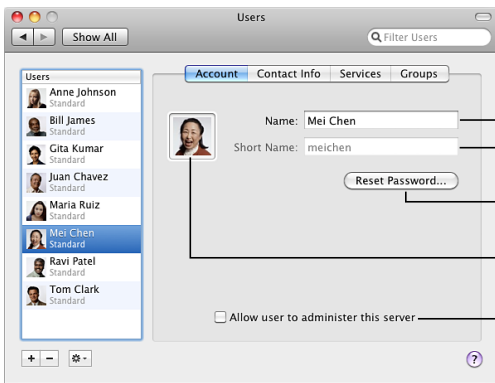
Users

Show All

Filter Users

Users

Anne Johnson
Standard

Bill James
Standard

Gita Kumar
Standard

Juan Chavez
Standard

Maria Ruiz
Standard

Mei Chen
Standard

Ravi Patel
Standard

Tom Clark
Standard

Account | Contact Info | Services | Groups

Name: Mei Chen

Short Name: meichen

Reset Password...

Allow user to administer this server

+ −

?